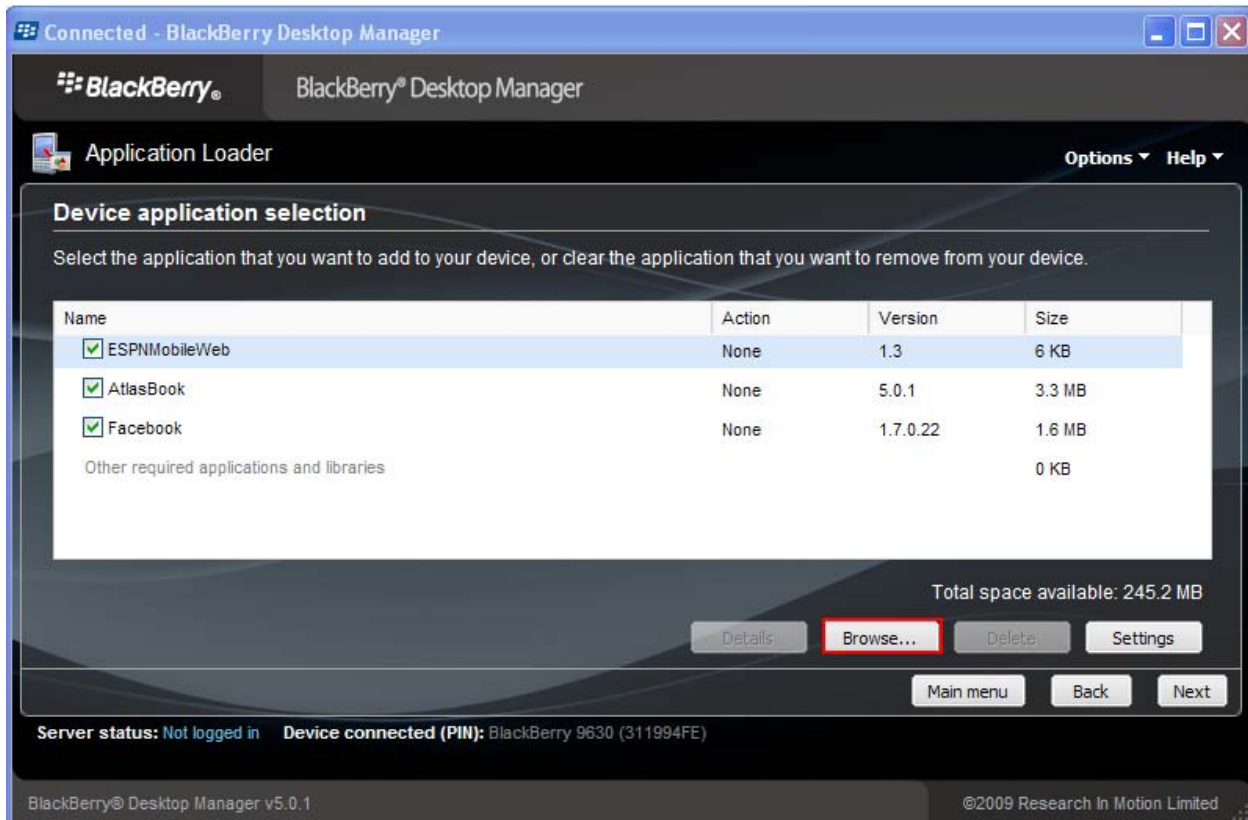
Connected - BlackBerry Desktop Manager

BlackBerry®

BlackBerry® Desktop Manager

Application Loader

Options ▾ Help ▾

Device application selection

Select the application that you want to add to your device, or clear the application that you want to remove from your device.

| Name | Action | Version | Size |
|---|---|---|---|
| ESPNMobileWeb | None | 1.3 | 6 KB |
| AtlasBook | None | 5.0.1 | 3.3 MB |
| Facebook | None | 1.7.0.22 | 1.6 MB |
| Other required applications and libraries | | | 0 KB |

Total space available: 245.2 MB

Details Browse... Delete Settings

Main menu Back Next

Server status: Not logged in Device connected (PIN): BlackBerry 9630 (311994FE)

BlackBerry® Desktop Manager v5.0.1

©2009 Research In Motion Limited